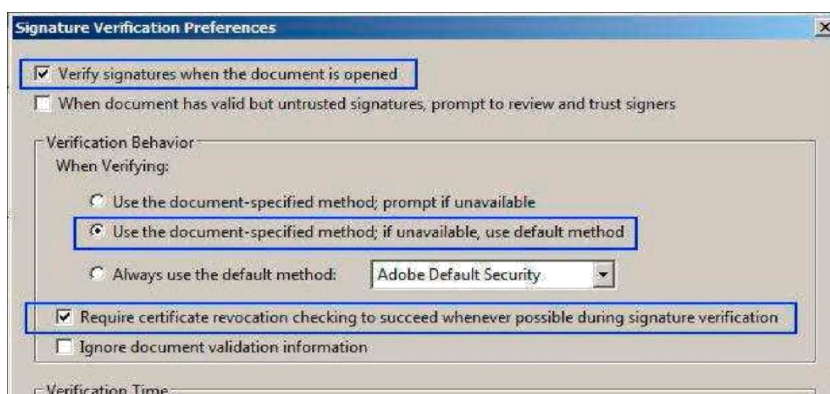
Signature Verification Preferences

Verify signatures when the document is opened

When document has valid but untrusted signatures, prompt to review and trust signers

Verification Behavior

When Verifying:

Use the document-specified method; prompt if unavailable

Use the document-specified method; if unavailable, use default method

Always use the default method: Adobe Default Security

Require certificate revocation checking to succeed whenever possible during signature verification

Ignore document validation information

Verification Time